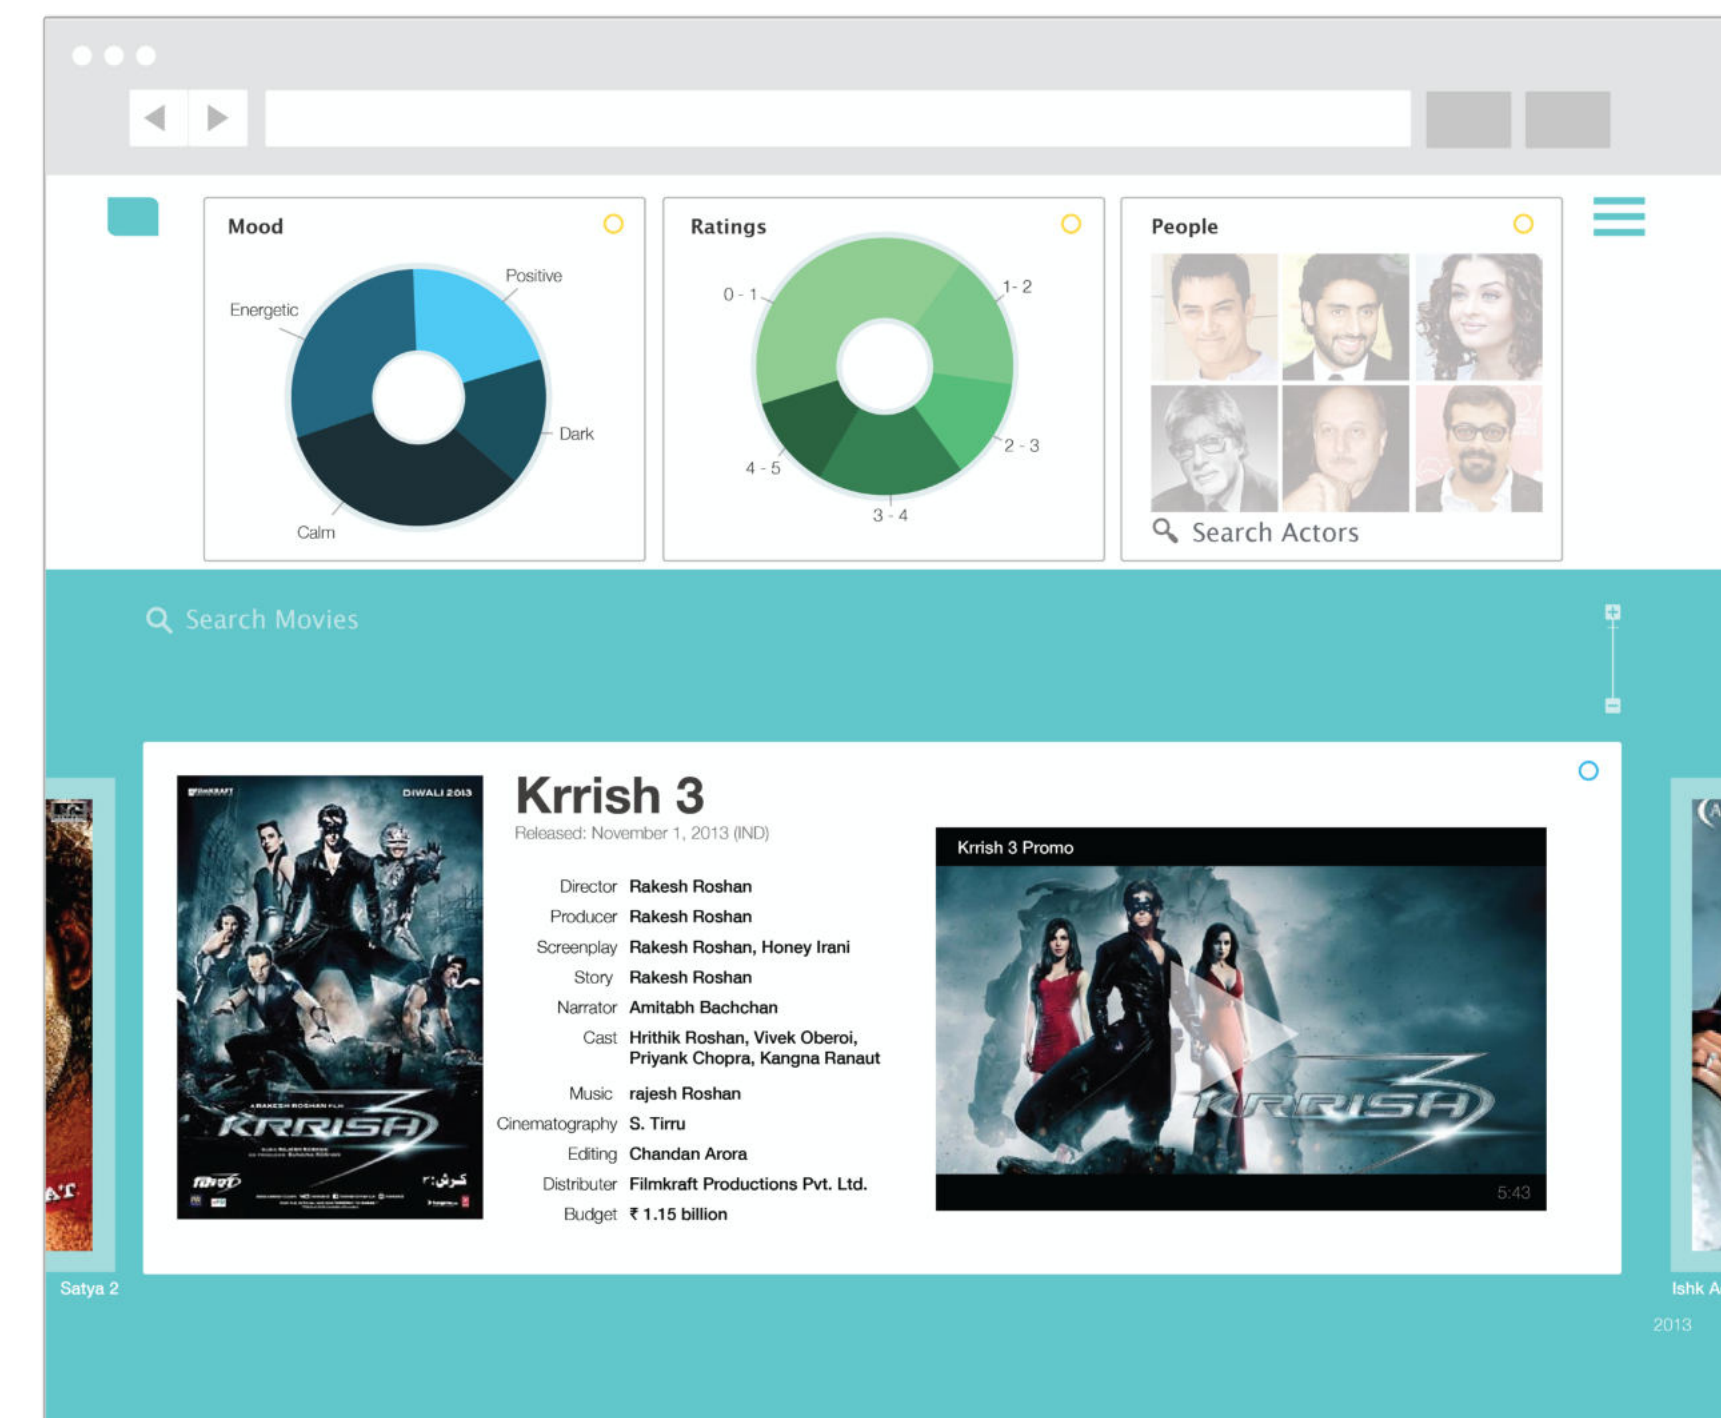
Mood

Positive
Energetic
Dark
Calm

Ratings

0 - 1
1- 2
2 - 3
3 - 4
4 - 5

People

Search Actors

Search Movies

DIWALI 2013
KRRISH

Krrish 3
Released: November 1, 2013 (IND)

| Director | Rakesh Roshan |
|---|---|
| Producer | Rakesh Roshan |
| Screenplay | Rakesh Roshan, Honey Irani |
| Story | Rakesh Roshan |
| Narrator | Amitabh Bachchan |
| Cast | Hrithik Roshan, Vivek Oberoi, Priyank Chopra, Kangna Ranaut |
| Music | rajesh Roshan |
| Cinematography | S. Tirru |
| Editing | Chandan Arora |
| Distributer | Filmkraft Productions Pvt. Ltd. |
| Budget | ₹ 1.15 billion |

Krrish 3 Promo
KRRISH
5:43

Satya 2

Ishk A
2013